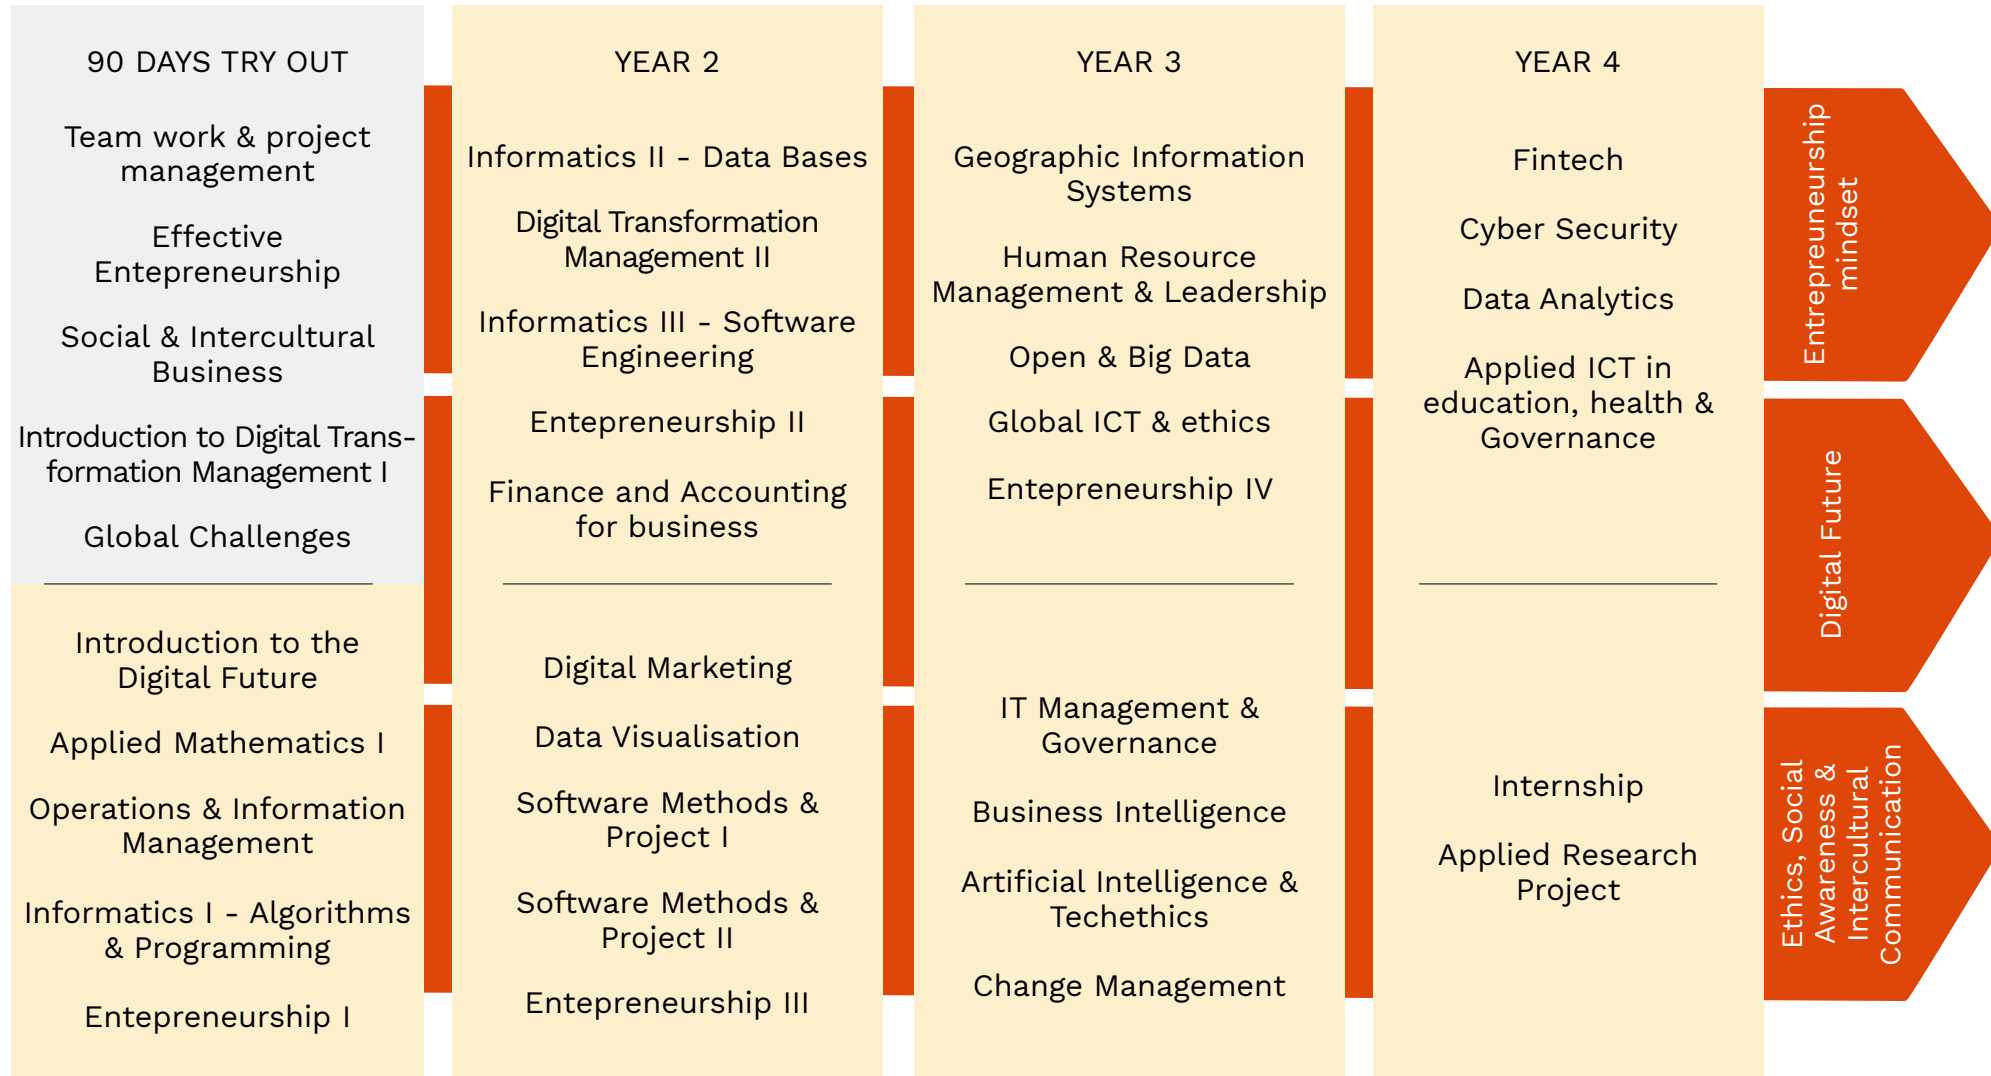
90 DAYS TRY OUT

Team work & project management

Effective Entepreneurship

Social & Intercultural Business

Introduction to Digital Transformation Management I

Global Challenges

Introduction to the Digital Future

Applied Mathematics I

Operations & Information Management

Informatics I - Algorithms & Programming

Entepreneurship I

YEAR 2

Informatics II - Data Bases

Digital Transformation Management II

Informatics III - Software Engineering

Entepreneurship II

Finance and Accounting for business

Digital Marketing

Data Visualisation

Software Methods & Project I

Software Methods & Project II

Entepreneurship III

YEAR 3

Geographic Information Systems

Human Resource Management & Leadership

Open & Big Data

Global ICT & ethics

Entepreneurship IV

IT Management & Governance

Business Intelligence

Artificial Intelligence & Techethics

Change Management

YEAR 4

Fintech

Cyber Security

Data Analytics

Applied ICT in education, health & Governance

Internship

Applied Research Project

Entrepreuneurship mindset

Digital Future

Ethics, Social Awareness & Intercultural Communication